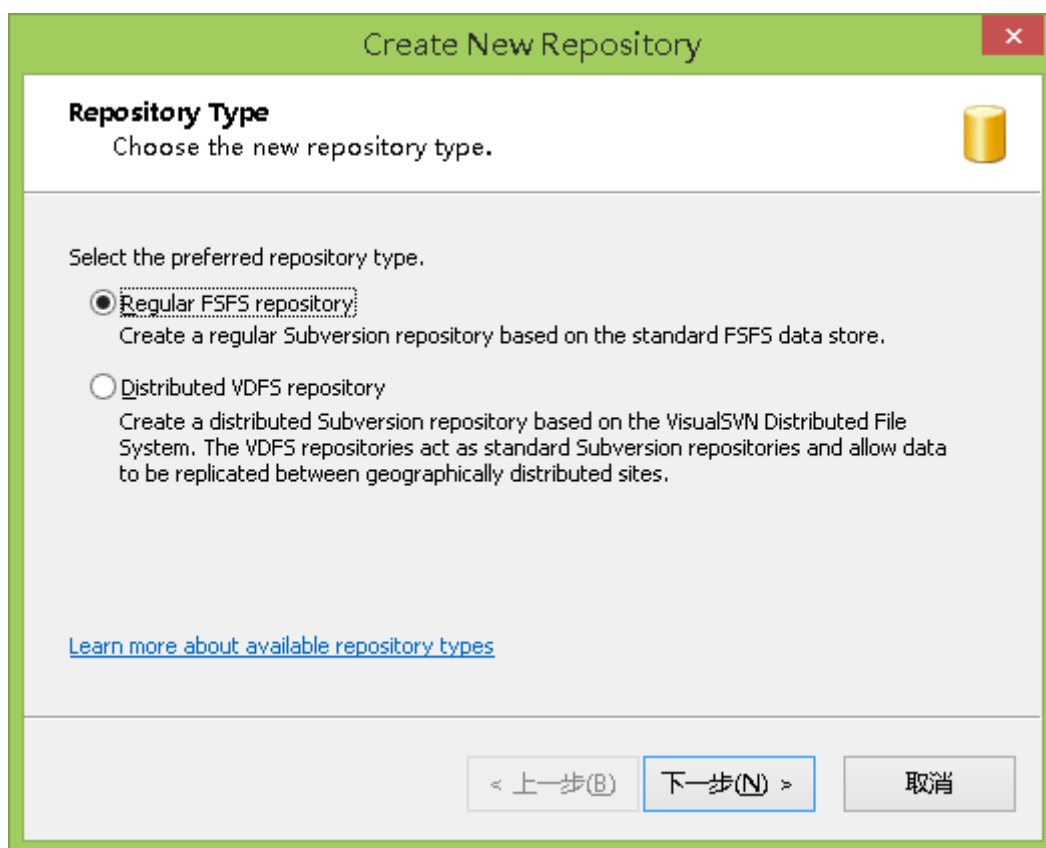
Create New Repository

×

Repository Type
Choose the new repository type.

Select the preferred repository type.

Regular FSFS repository
Create a regular Subversion repository based on the standard FSFS data store.

Distributed VDFS repository
Create a distributed Subversion repository based on the VisualSVN Distributed File System. The VDFS repositories act as standard Subversion repositories and allow data to be replicated between geographically distributed sites.

Learn more about available repository types

< 上一步(B)

下一步(N) >

取消